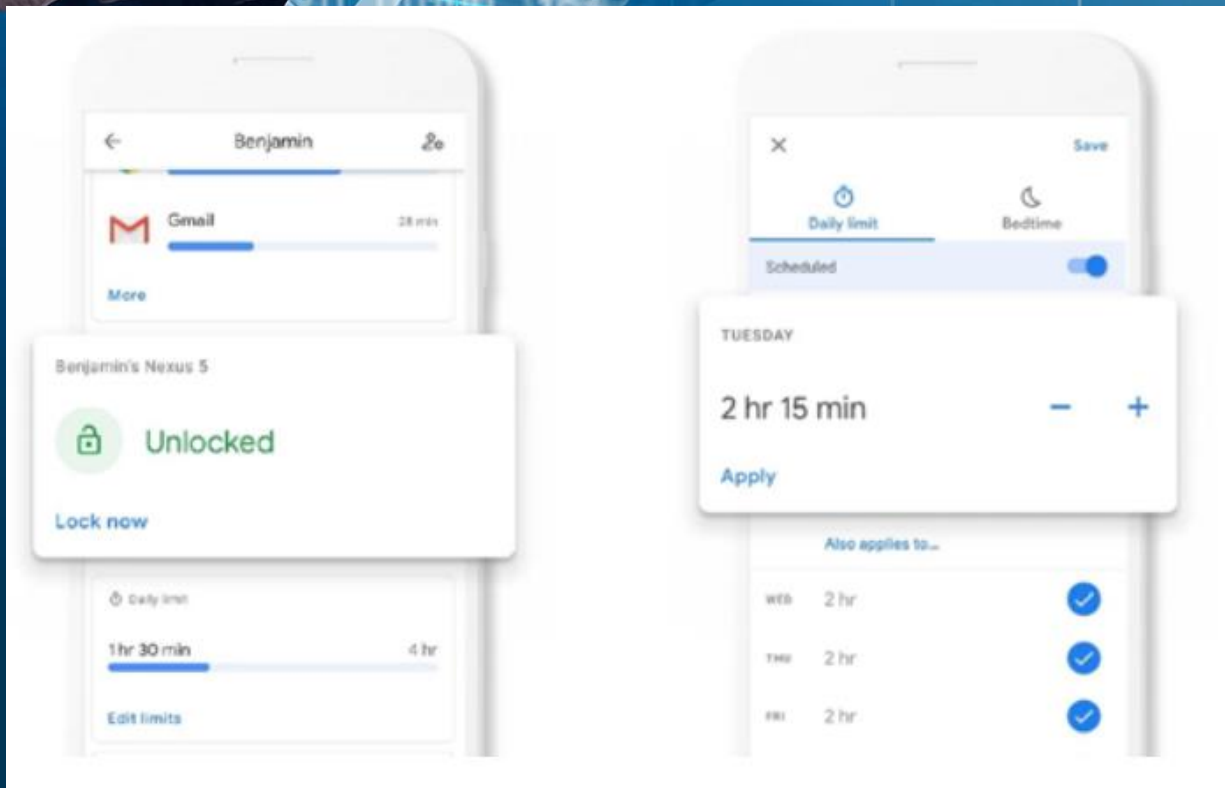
Benjamin

Gmail 28 min

More

Benjamin's Nexus 5

Unlocked

Lock now

Daily limit

1 hr 30 min 4 hr

Edit limits

Save

Daily limit

Bedtime

Scheduled

TUESDAY

2 hr 15 min

−

+

Apply

Also applies to...

WED 2 hr

THU 2 hr

FRI 2 hr